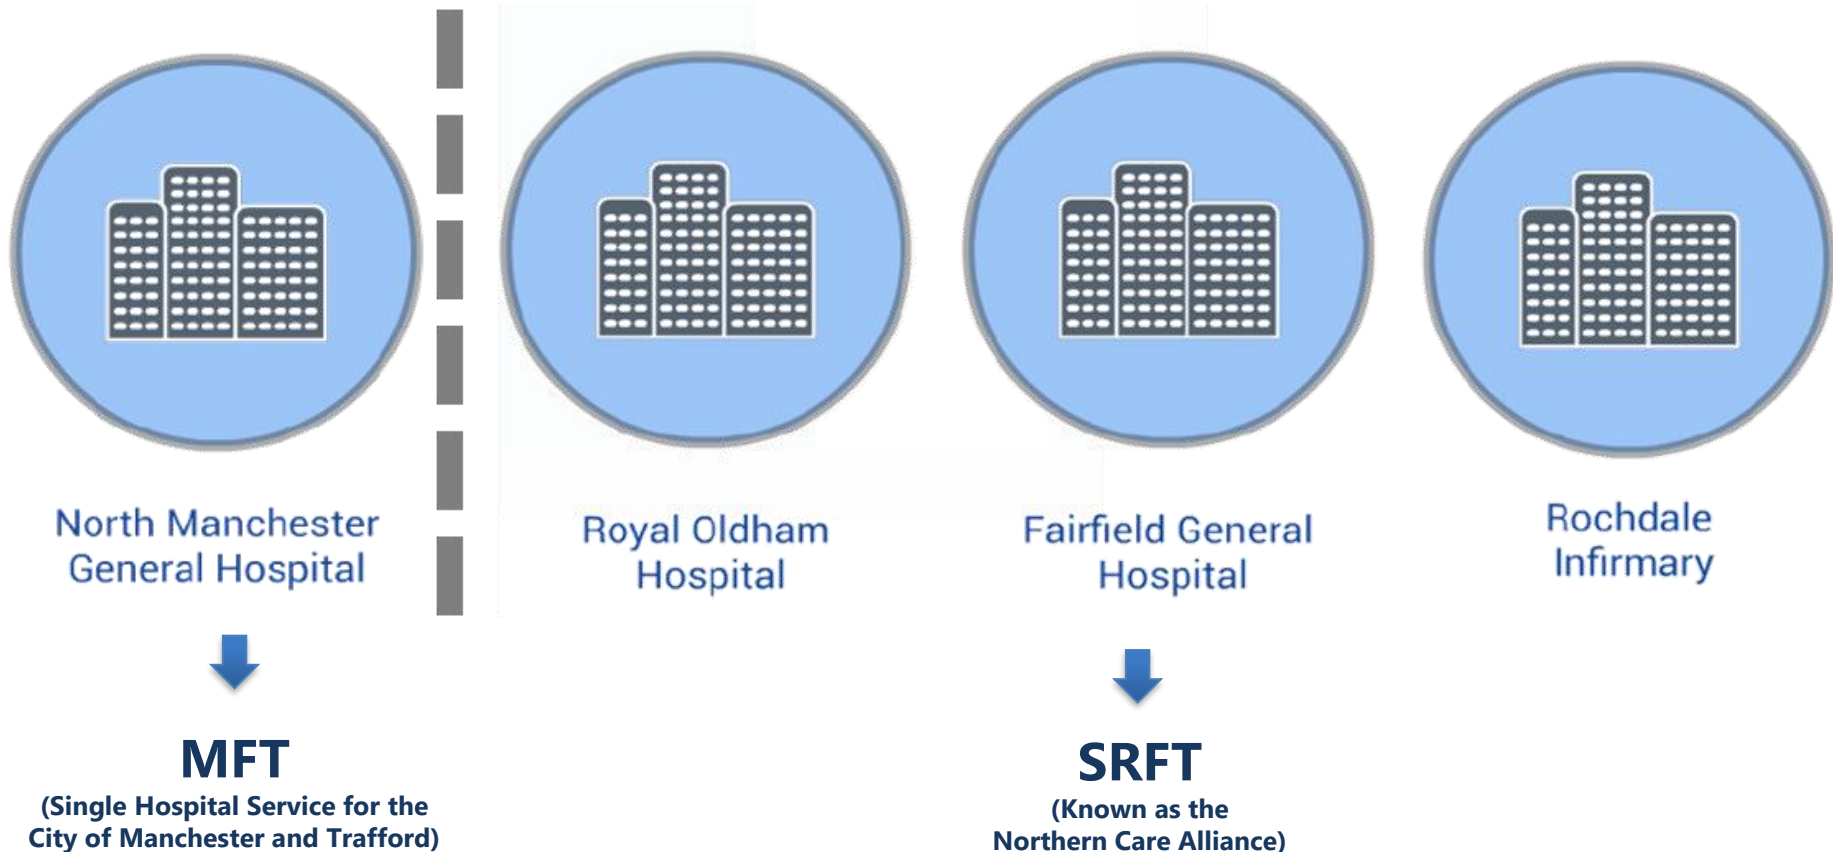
North Manchester General Hospital

Royal Oldham Hospital

Fairfield General Hospital

Rochdale Infirmary

MFT
(Single Hospital Service for the City of Manchester and Trafford)

SRFT
(Known as the Northern Care Alliance)